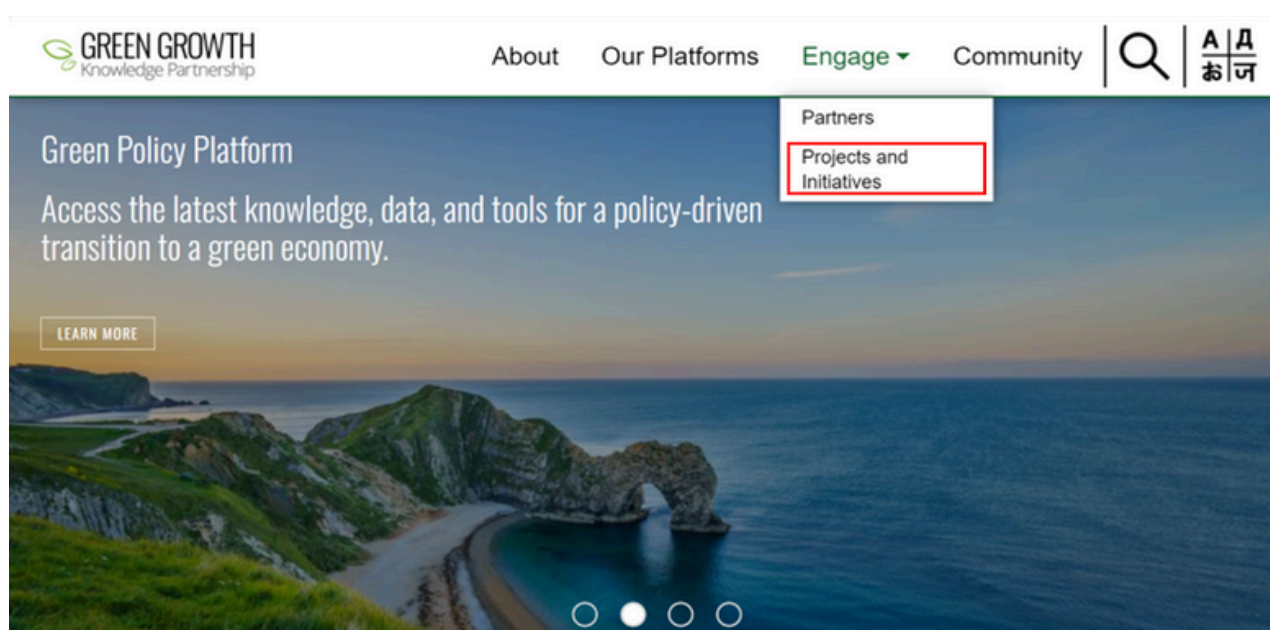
GREEN GROWTH
Knowledge Partnership

About Our Platforms Engage Community

A Д
अ ज

Partners
Projects and Initiatives

Green Policy Platform

Access the latest knowledge, data, and tools for a policy-driven transition to a green economy.

LEARN MORE